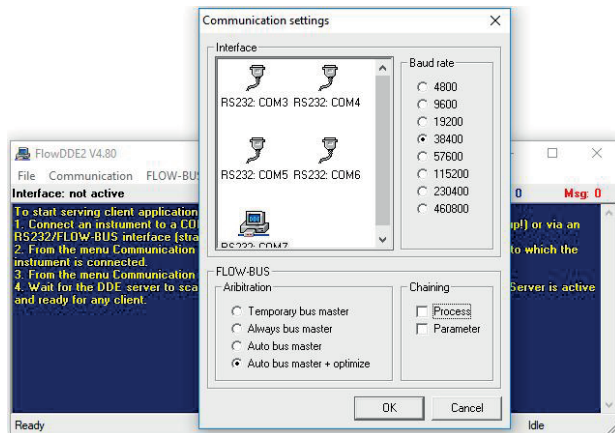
Communication settings

Interface

RS232: COM3
RS232: COM4
RS232: COM5
RS232: COM6
RS232: COM7

Baud rate
4800
9600
19200
38400
57600
115200
230400
460800

FLOW-BUS

Aribitration
Temporary bus master
Always bus master
Auto bus master
Auto bus master + optimize

Chaining
Process
Parameter

OK
Cancel

FlowDDE2 V4.80

File Communication FLOW-BUS

Interface: not active

0 Msg: 0

To start serving client application
1. Connect an instrument to a CO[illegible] np!) or via an RS232/FLOW-BUS interface (stra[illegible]
2. From the menu Communication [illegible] to which the instrument is connected.
3. From the menu Communication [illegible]
4. Wait for the DDE server to sca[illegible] Server is active and ready for any client.

Ready
Idle